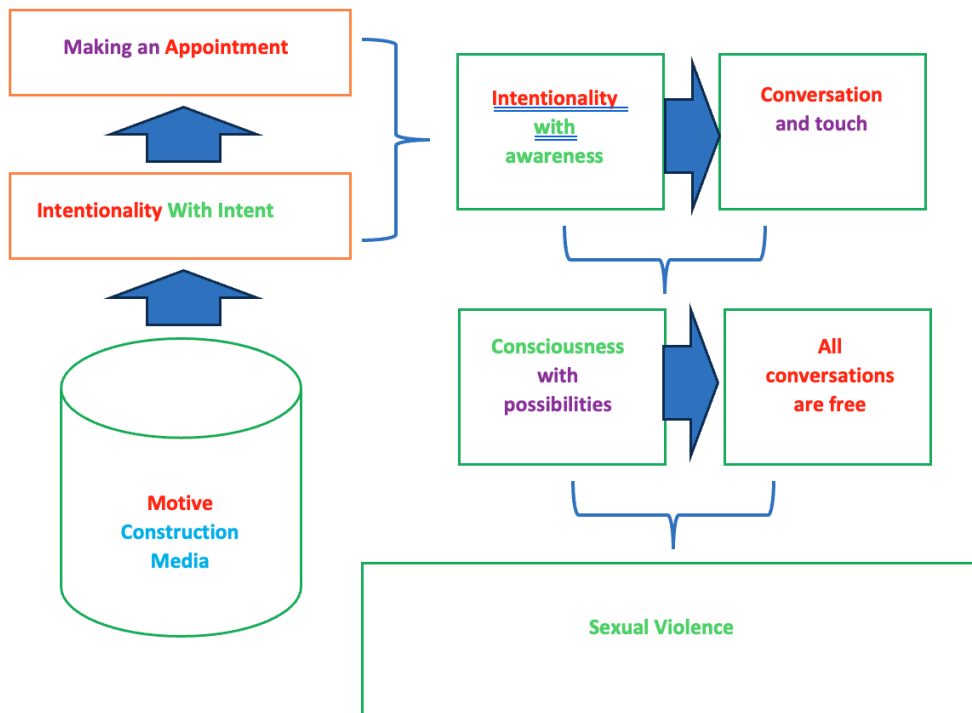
Making an Appointment

Intentionality With Intent

Motive
Construction
Media

Intentionality with awareness

Conversation and touch

Consciousness with possibilities

All conversations are free

Sexual Violence